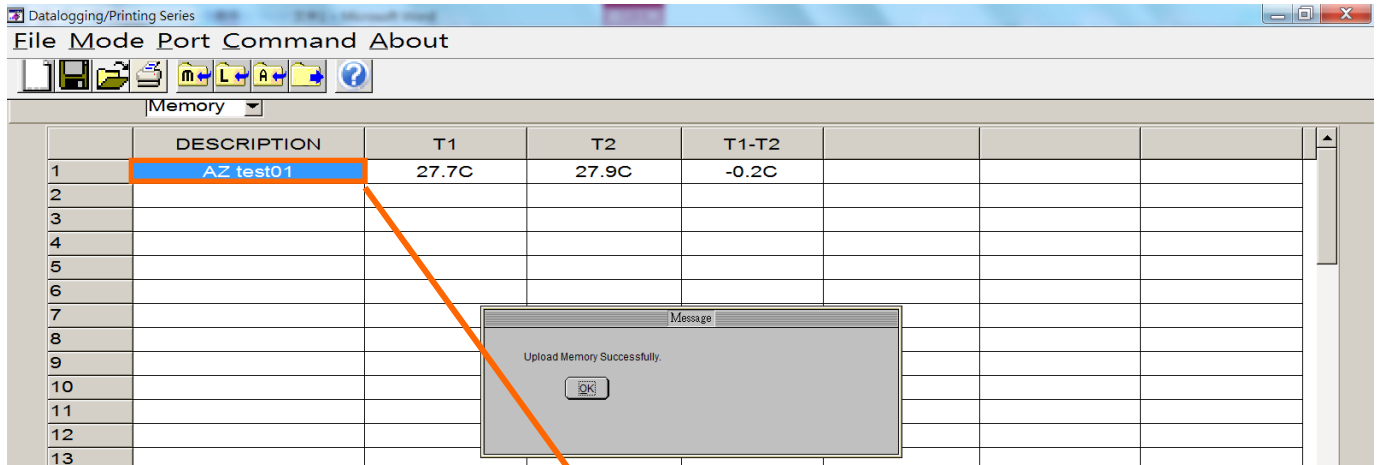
Datalogging/Printing Series

File Mode Port Command About

Memory

| | DESCRIPTION | T1 | T2 | T1-T2 | | | |
|---|---|---|---|---|---|---|---|
| 1 | AZ test01 | 27.7C | 27.9C | -0.2C | | | |
| 2 | | | | | | | |
| 3 | | | | | | | |
| 4 | | | | | | | |
| 5 | | | | | | | |
| 6 | | | | | | | |
| 7 | | | | | | | |
| 8 | | | | | | | |
| 9 | | | | | | | |
| 10 | | | | | | | |
| 11 | | | | | | | |
| 12 | | | | | | | |
| 13 | | | | | | | |

Message

Upload Memory Successfully.

OK